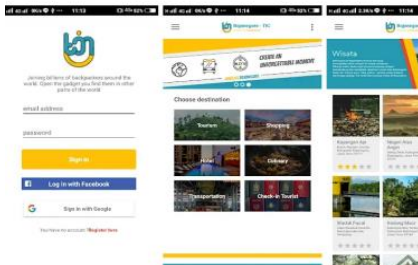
11:13

Joining billions of backpackers around the world. Open the gadget you find them in other parts of the world

email address

password

Sign in

Log in with Facebook

Sign in with Google

You have no account? Register here

11:14

Bojonegoro - TIC

Choose destination

Tourism

Shopping

Hotel

Culinary

Transportation

Check-in Tourist

11:15

Wisata

Kayangan Api

Negeri Atas Angin

Waduk Pacal

Kedung Maor